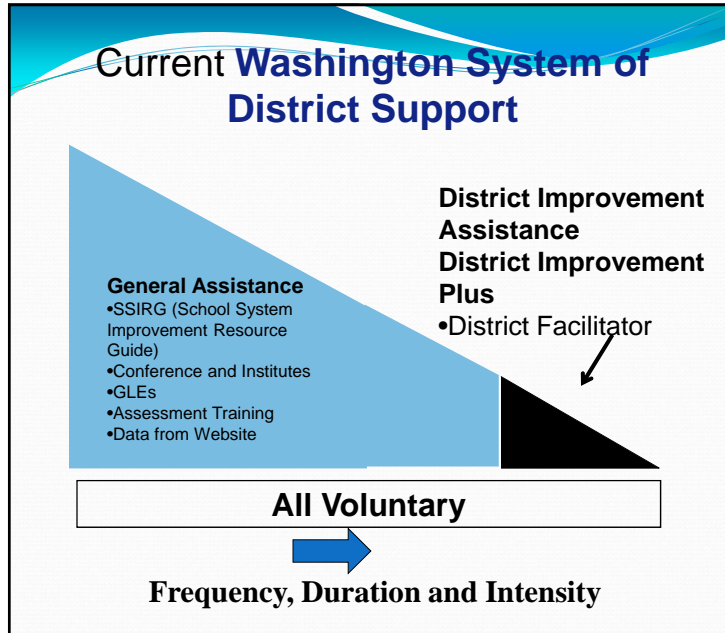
Current **Washington System of District Support**

General Assistance
•SSIRG (School System Improvement Resource Guide)
•Conference and Institutes
•GLEs
•Assessment Training
•Data from Website

District Improvement Assistance
District Improvement Plus
•District Facilitator

All Voluntary

Frequency, Duration and Intensity